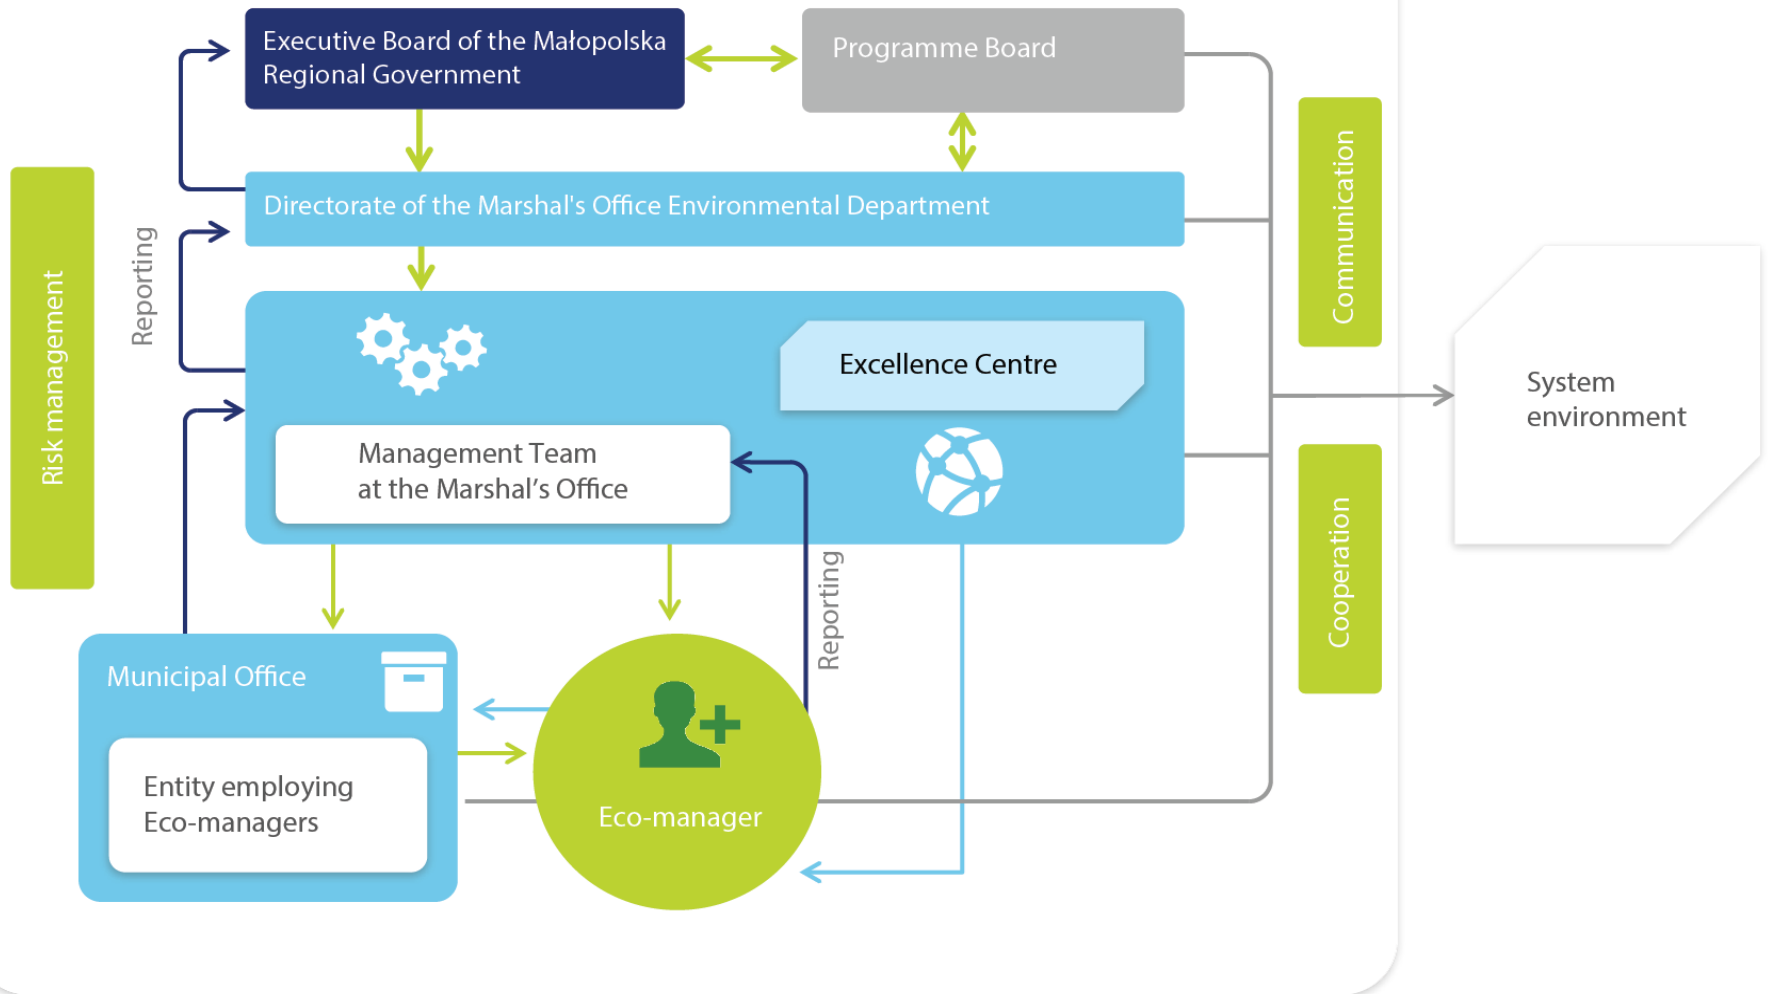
Risk management

Reporting

Executive Board of the Małopolska Regional Government

Programme Board

Directorate of the Marshal's Office Environmental Department

Communication

Excellence Centre

Management Team at the Marshal's Office

System environment

Reporting

Cooperation

Municipal Office

Entity employing Eco-managers

Eco-manager